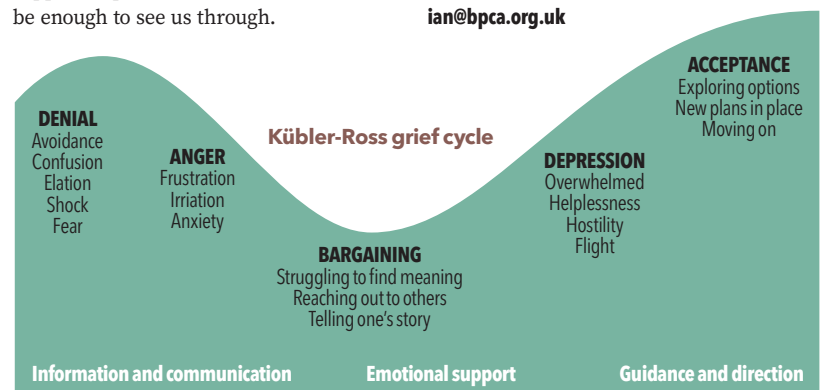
be enough to see us through.

ian@bpca.org.uk

Kübler-Ross grief cycle

DENIAL
Avoidance
Confusion
Elation
Shock
Fear

ANGER
Frustration
Irriation
Anxiety

BARGAINING
Struggling to find meaning
Reaching out to others
Telling one's story

DEPRESSION
Overwhelmed
Helplessness
Hostility
Flight

ACCEPTANCE
Exploring options
New plans in place
Moving on

Information and communication

Emotional support

Guidance and direction